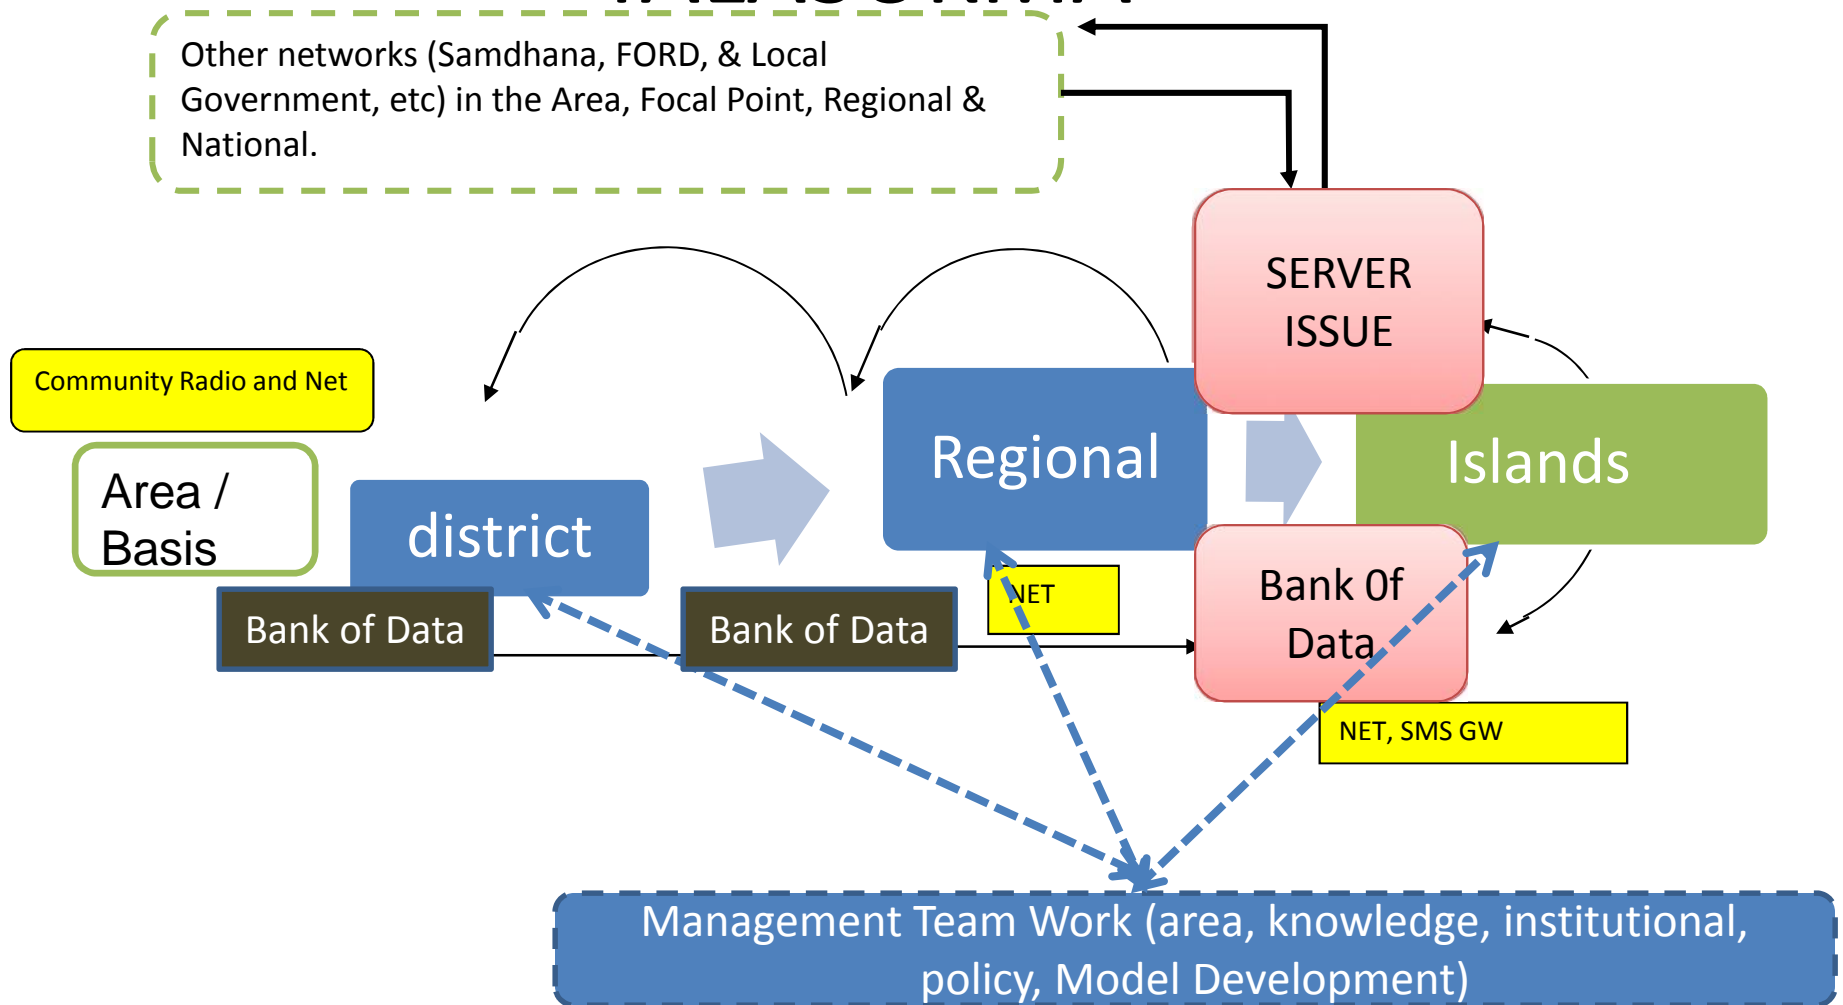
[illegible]

Other networks (Samdhana, FORD, & Local Government, etc) in the Area, Focal Point, Regional & National.

SERVER ISSUE

Community Radio and Net

Area / Basis

district

Regional

Islands

Bank of Data

Bank of Data

NET

Bank Of Data

NET, SMS GW

Management Team Work (area, knowledge, institutional, policy, Model Development)